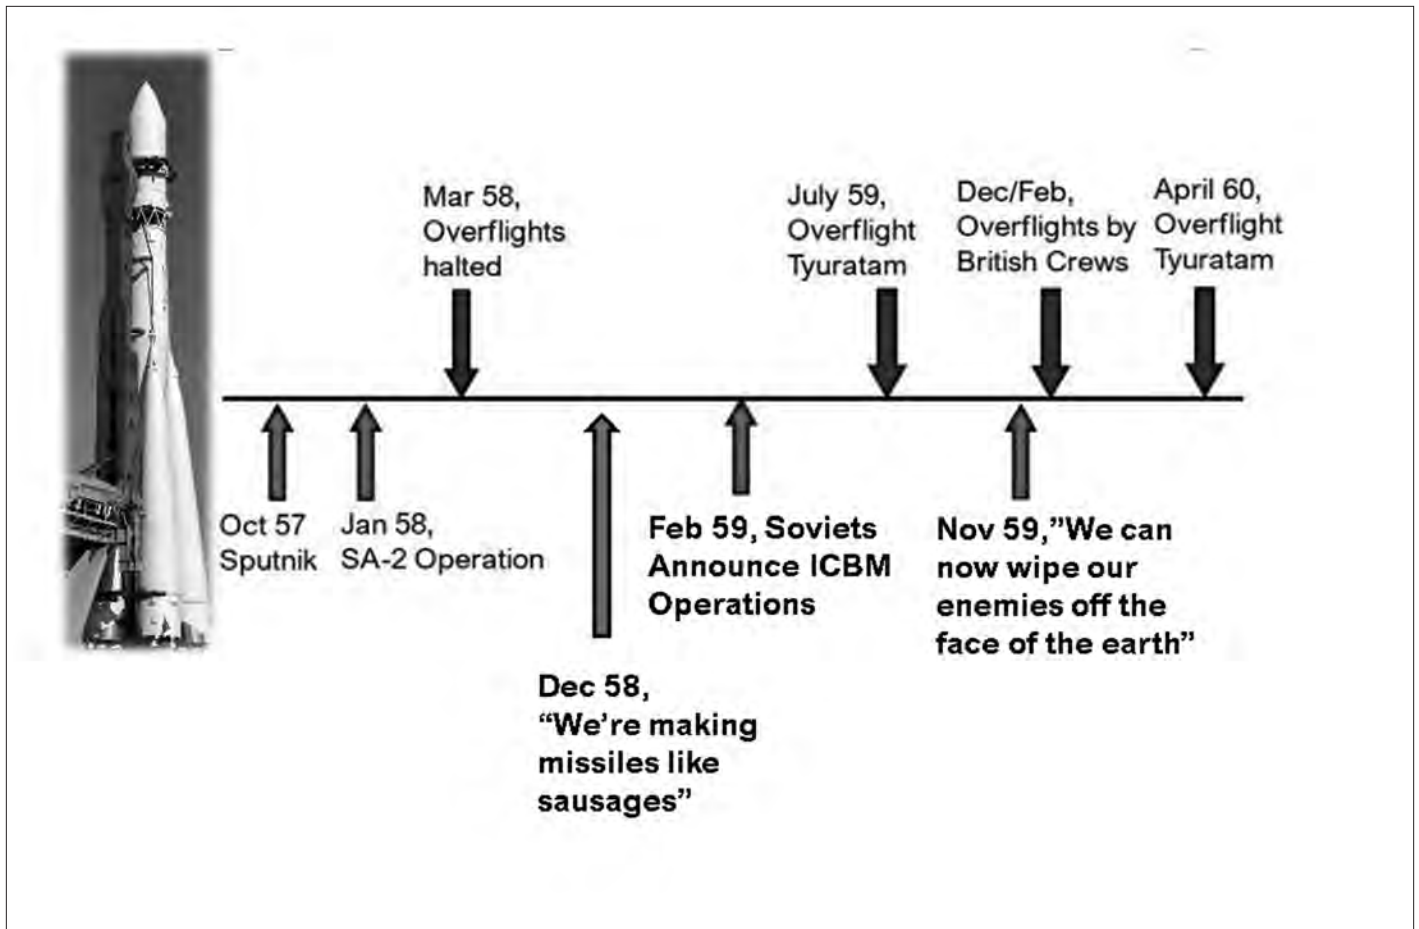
Mar 58, Overflights halted

July 59, Overflight Tyuratam

Dec/Feb, Overflights by British Crews

April 60, Overflight Tyuratam

Oct 57 Sputnik

Jan 58, SA-2 Operation

Feb 59, Soviets Announce ICBM Operations

Nov 59,"We can now wipe our enemies off the face of the earth"

Dec 58, "We're making missiles like sausages"